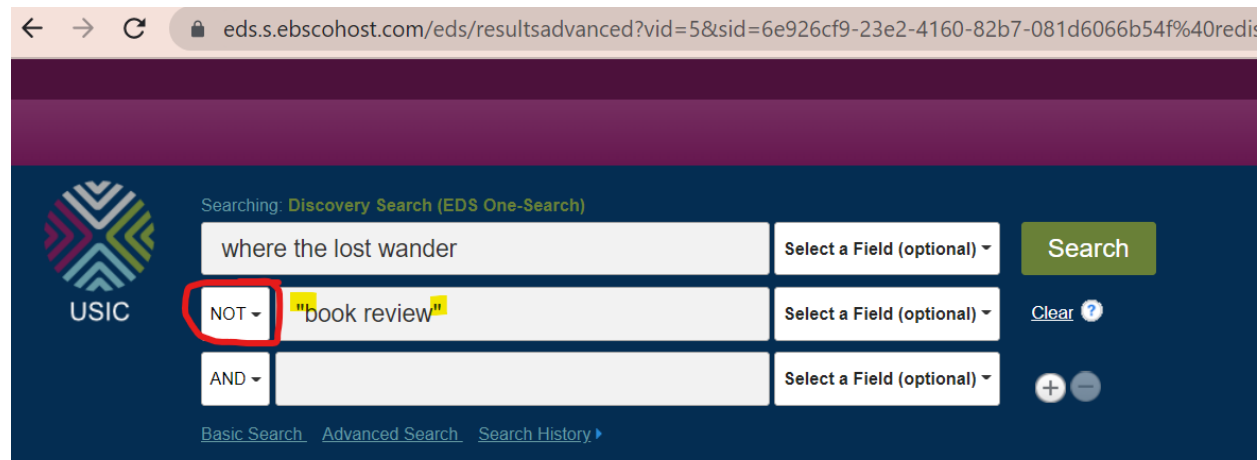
eds.s.ebscohost.com/eds/resultsadvanced?vid=5&sid=6e926cf9-23e2-4160-82b7-081d6066b54f%40redis

USIC

Searching: Discovery Search (EDS One-Search)

where the lost wander

Select a Field (optional)

Search

NOT

"book review"

Select a Field (optional)

Clear

AND

Select a Field (optional)

Basic Search Advanced Search Search History